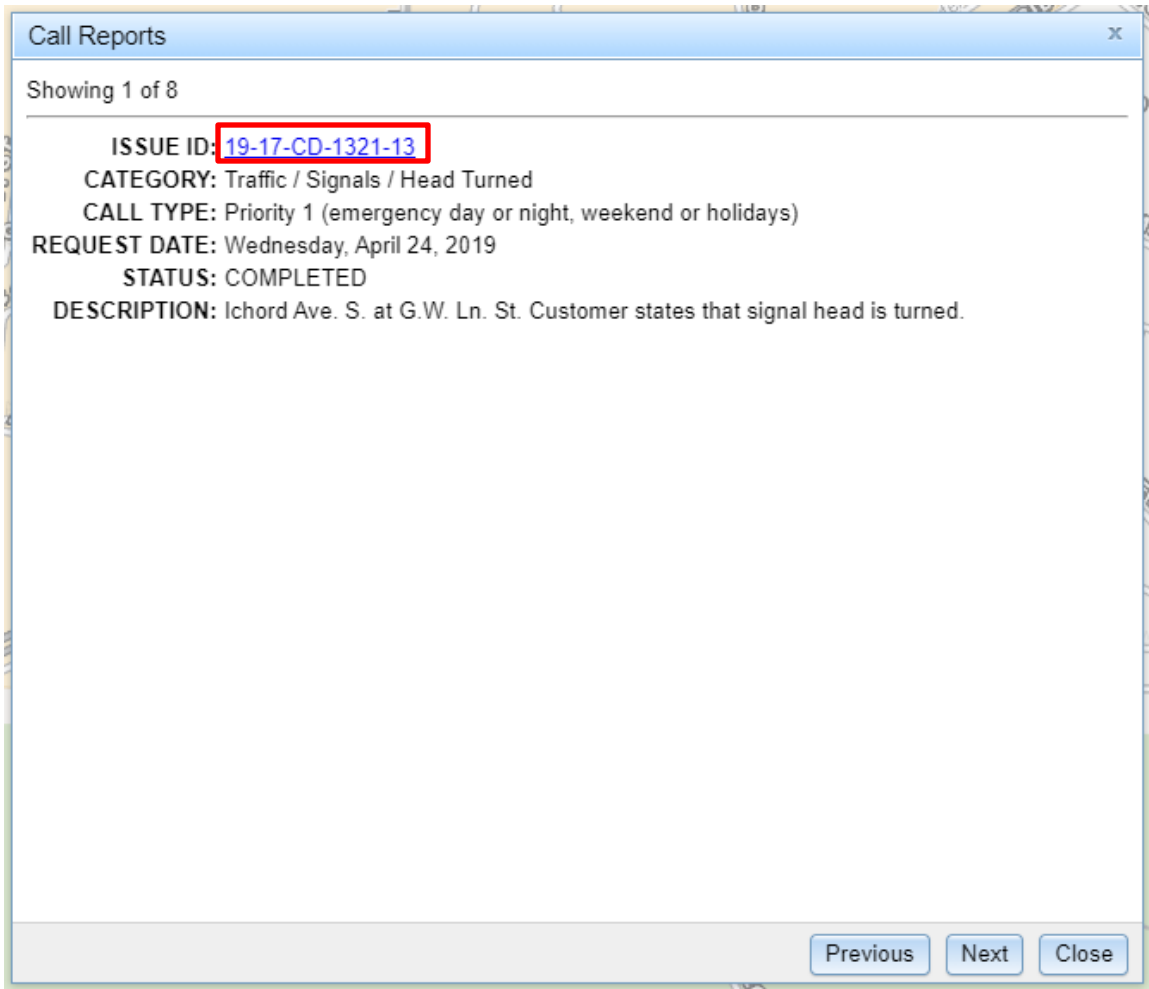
Call Reports
x

Showing 1 of 8

ISSUE ID: 19-17-CD-1321-13
CATEGORY: Traffic / Signals / Head Turned
CALL TYPE: Priority 1 (emergency day or night, weekend or holidays)
REQUEST DATE: Wednesday, April 24, 2019
STATUS: COMPLETED
DESCRIPTION: Ichord Ave. S. at G.W. Ln. St. Customer states that signal head is turned.

Previous Next Close